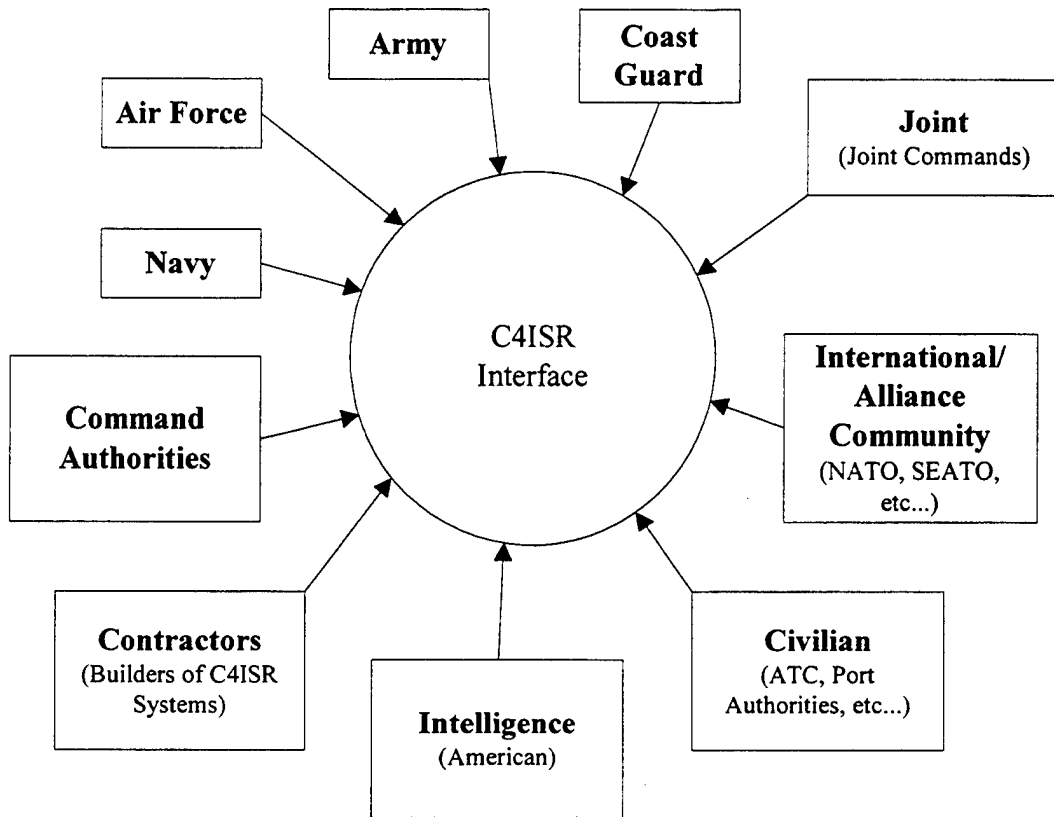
Army

Coast Guard

Air Force

Joint
(Joint Commands)

Navy

C4ISR Interface

International/ Alliance Community
(NATO, SEATO, etc...)

Command Authorities

Contractors
(Builders of C4ISR Systems)

Civilian
(ATC, Port Authorities, etc...)

Intelligence
(American)